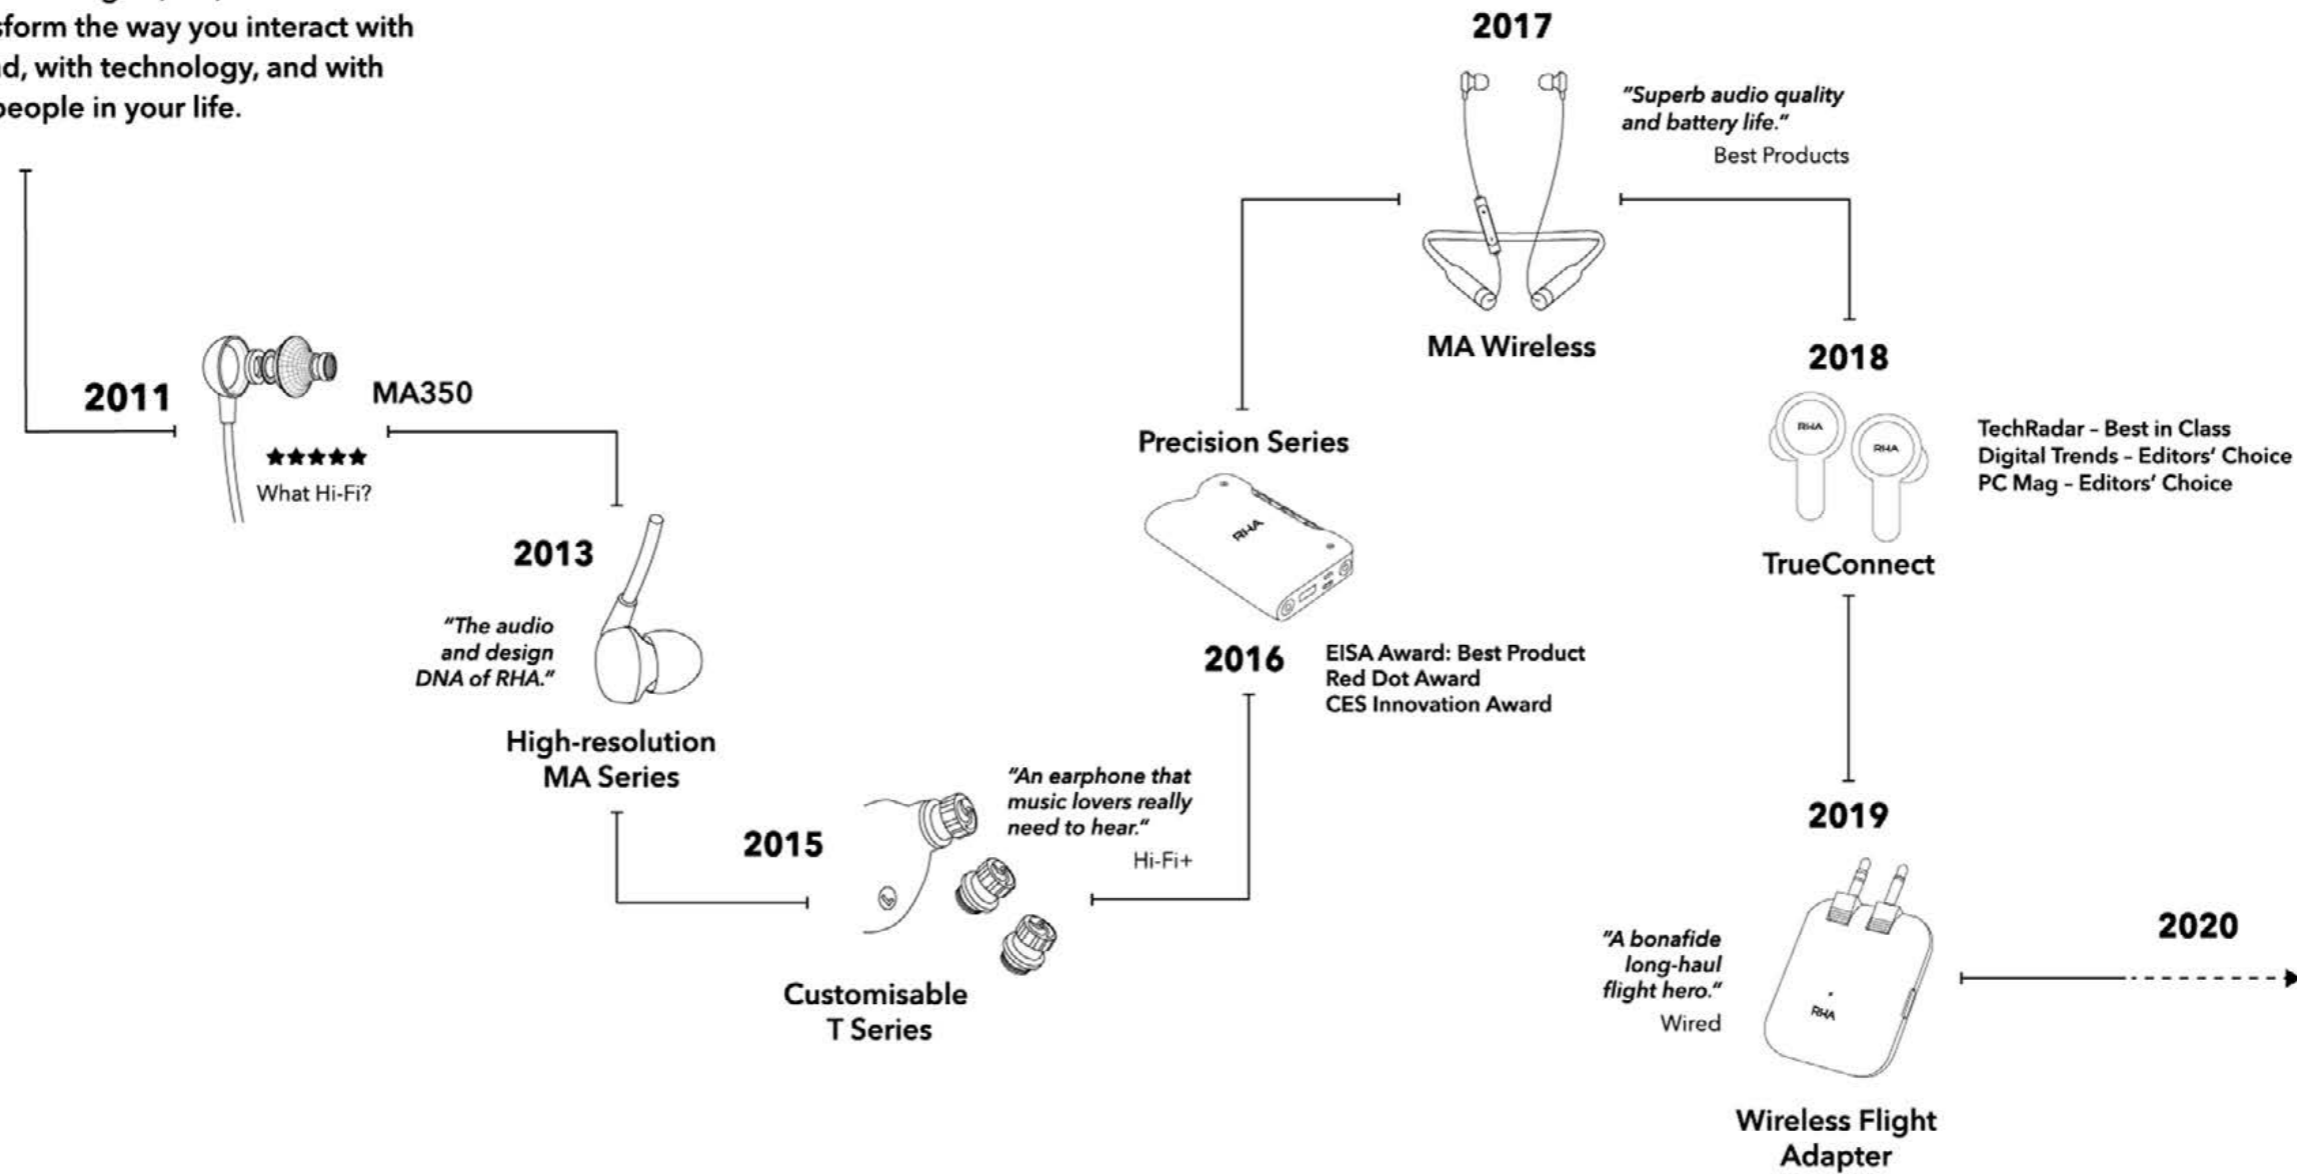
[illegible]sform the way you interact with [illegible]d, with technology, and with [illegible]eople in your life.

2011

MA350

★★★★★
What Hi-Fi?

2013

"The audio and design DNA of RHA."

High-resolution MA Series

2015

"An earphone that music lovers really need to hear."
Hi-Fi+

Customisable T Series

Precision Series

RHA

2016

EISA Award: Best Product
Red Dot Award
CES Innovation Award

2017

"Superb audio quality and battery life."
Best Products

MA Wireless

2018

RHA RHA

TechRadar – Best in Class
Digital Trends – Editors' Choice
PC Mag – Editors' Choice

TrueConnect

2019

"A bonafide long-haul flight hero."
Wired

RHA

Wireless Flight Adapter

2020